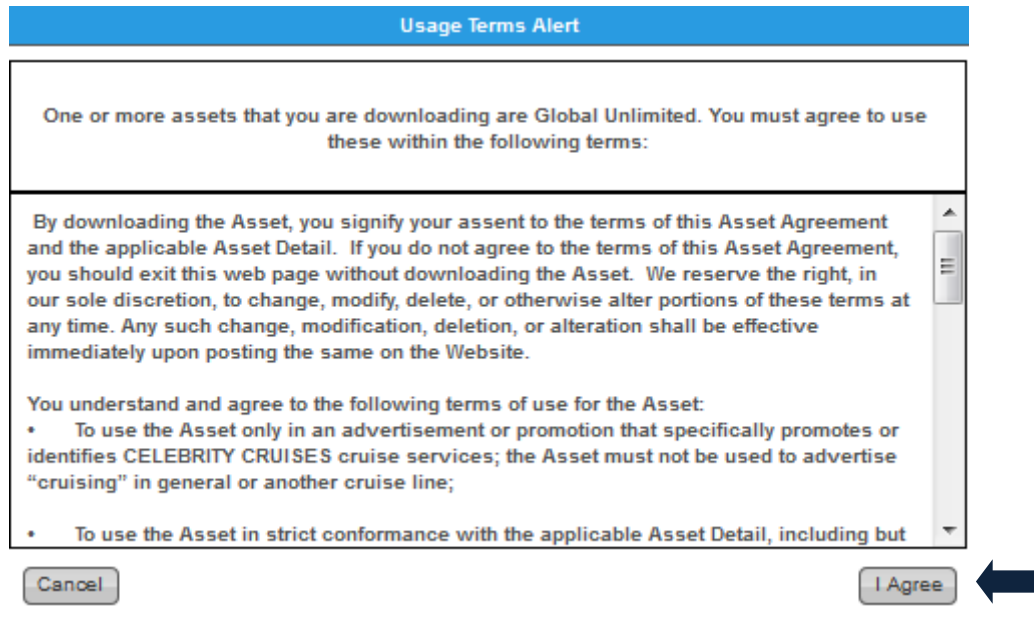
Usage Terms Alert

One or more assets that you are downloading are Global Unlimited. You must agree to use these within the following terms:

By downloading the Asset, you signify your assent to the terms of this Asset Agreement and the applicable Asset Detail. If you do not agree to the terms of this Asset Agreement, you should exit this web page without downloading the Asset. We reserve the right, in our sole discretion, to change, modify, delete, or otherwise alter portions of these terms at any time. Any such change, modification, deletion, or alteration shall be effective immediately upon posting the same on the Website.

You understand and agree to the following terms of use for the Asset:
• To use the Asset only in an advertisement or promotion that specifically promotes or identifies CELEBRITY CRUISES cruise services; the Asset must not be used to advertise "cruising" in general or another cruise line;

• To use the Asset in strict conformance with the applicable Asset Detail, including but

Cancel

I Agree